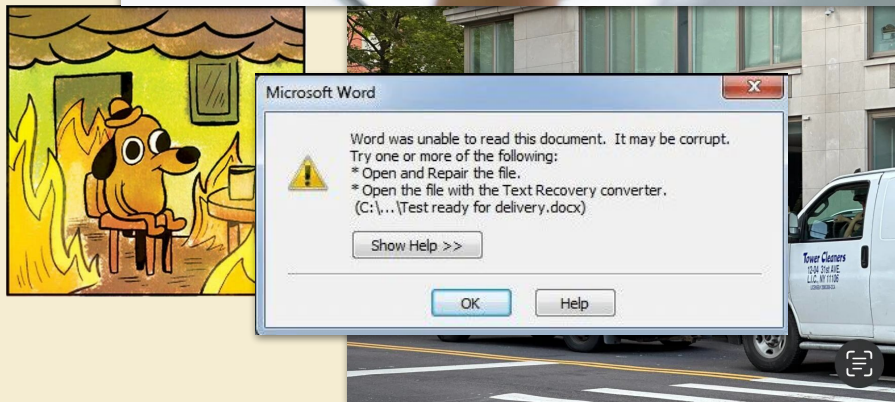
Microsoft Word

Word was unable to read this document. It may be corrupt.
Try one or more of the following:
* Open and Repair the file.
* Open the file with the Text Recovery converter.
(C:\...\Test ready for delivery.docx)

Show Help >>

OK

Help

Tower Cleaners
13-04 31st AVE
L.I.C., NY 11106
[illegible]